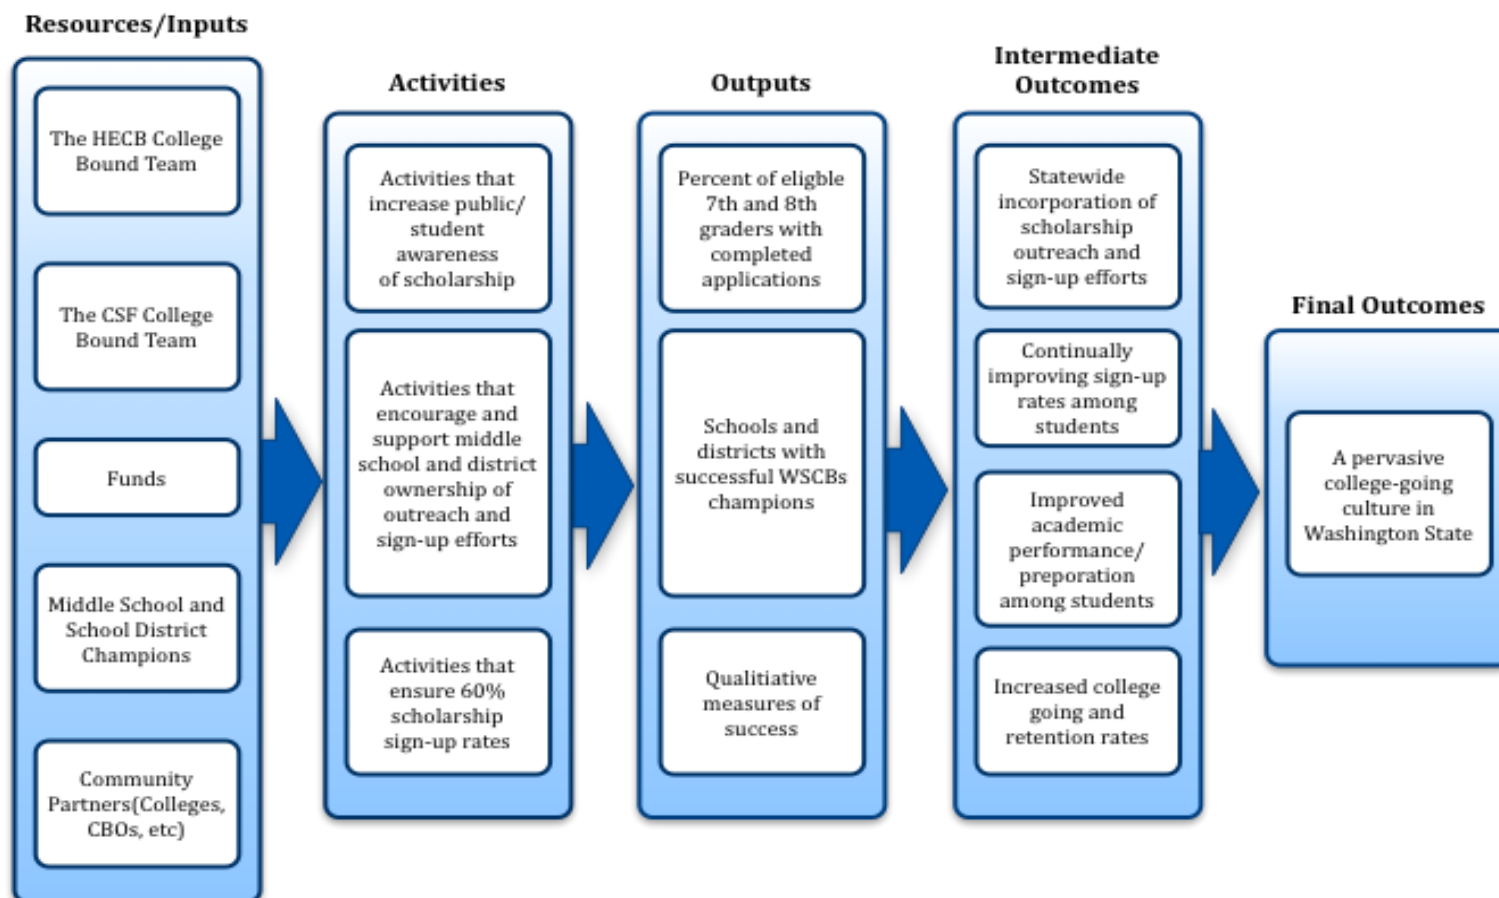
Resources/Inputs

The HECB College Bound Team

The CSF College Bound Team

Funds

Middle School and School District Champions

Community Partners(Colleges, CBOs, etc)

Activities

Activities that increase public/ student awareness of scholarship

Activities that encourage and support middle school and district ownership of outreach and sign-up efforts

Activities that ensure 60% scholarship sign-up rates

Outputs

Percent of eligble 7th and 8th graders with completed applications

Schools and districts with successful WSCBs champions

Qualitiative measures of success

Intermediate Outcomes

Statewide incorporation of scholarship outreach and sign-up efforts

Continually improving sign-up rates among students

Improved academic performance/ preporation among students

Increased college going and retention rates

Final Outcomes

A pervasive college-going culture in Washington State